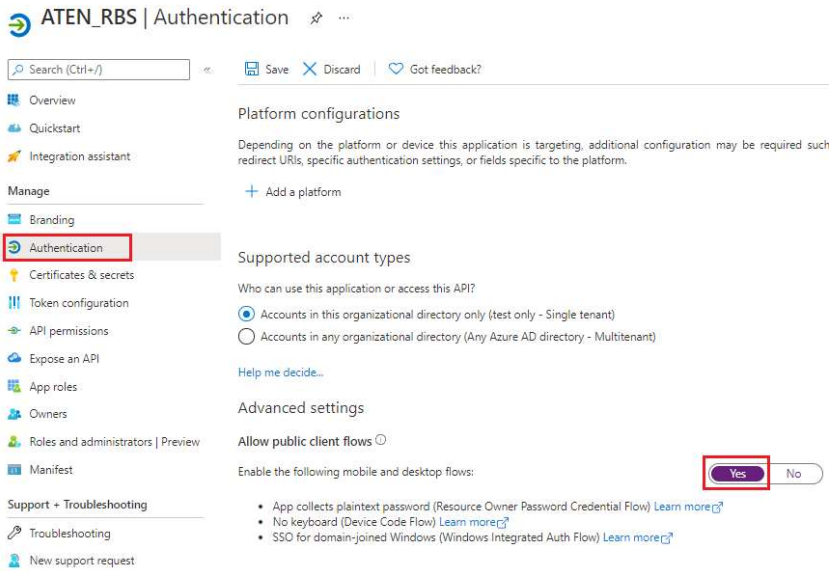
ATEN_RBS | Authentication

Search (Ctrl+/)

Overview

Quickstart

Integration assistant

Manage

Branding

Authentication

Certificates & secrets

Token configuration

API permissions

Expose an API

App roles

Owners

Roles and administrators | Preview

Manifest

Support + Troubleshooting

Troubleshooting

New support request

Save Discard Got feedback?

Platform configurations

Depending on the platform or device this application is targeting, additional configuration may be required such redirect URIs, specific authentication settings, or fields specific to the platform.

+ Add a platform

Supported account types

Who can use this application or access this API?

Accounts in this organizational directory only (test only - Single tenant)

Accounts in any organizational directory (Any Azure AD directory - Multitenant)

Help me decide...

Advanced settings

Allow public client flows

Enable the following mobile and desktop flows:

Yes No

• App collects plaintext password (Resource Owner Password Credential Flow) Learn more
• No keyboard (Device Code Flow) Learn more
• SSO for domain-joined Windows (Windows Integrated Auth Flow) Learn more